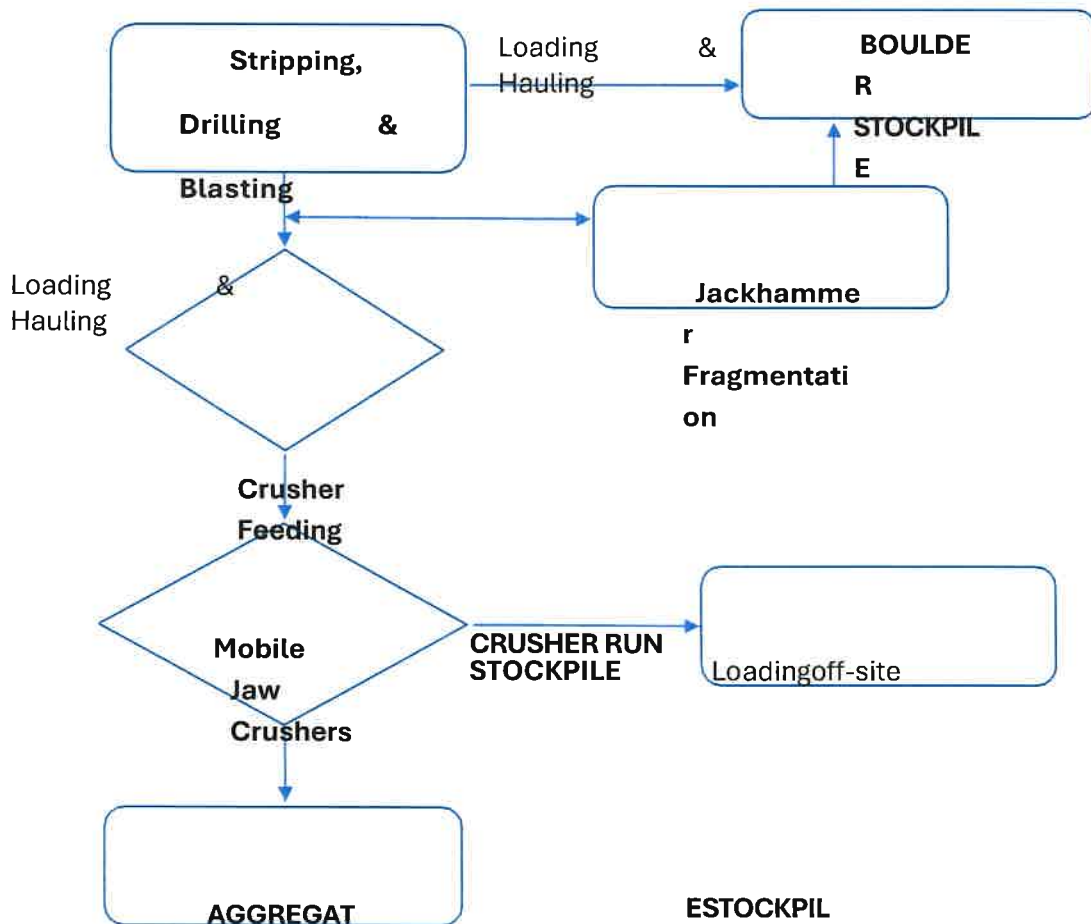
Stripping,

Drilling &

Blasting

Loading & Hauling

BOULDE R STOCKPIL E

Loading & Hauling

Jackhamme r Fragmentati on

Crusher Feeding

Mobile Jaw Crushers

CRUSHER RUN STOCKPILE

Loadingoff-site

AGGREGAT

ESTOCKPIL